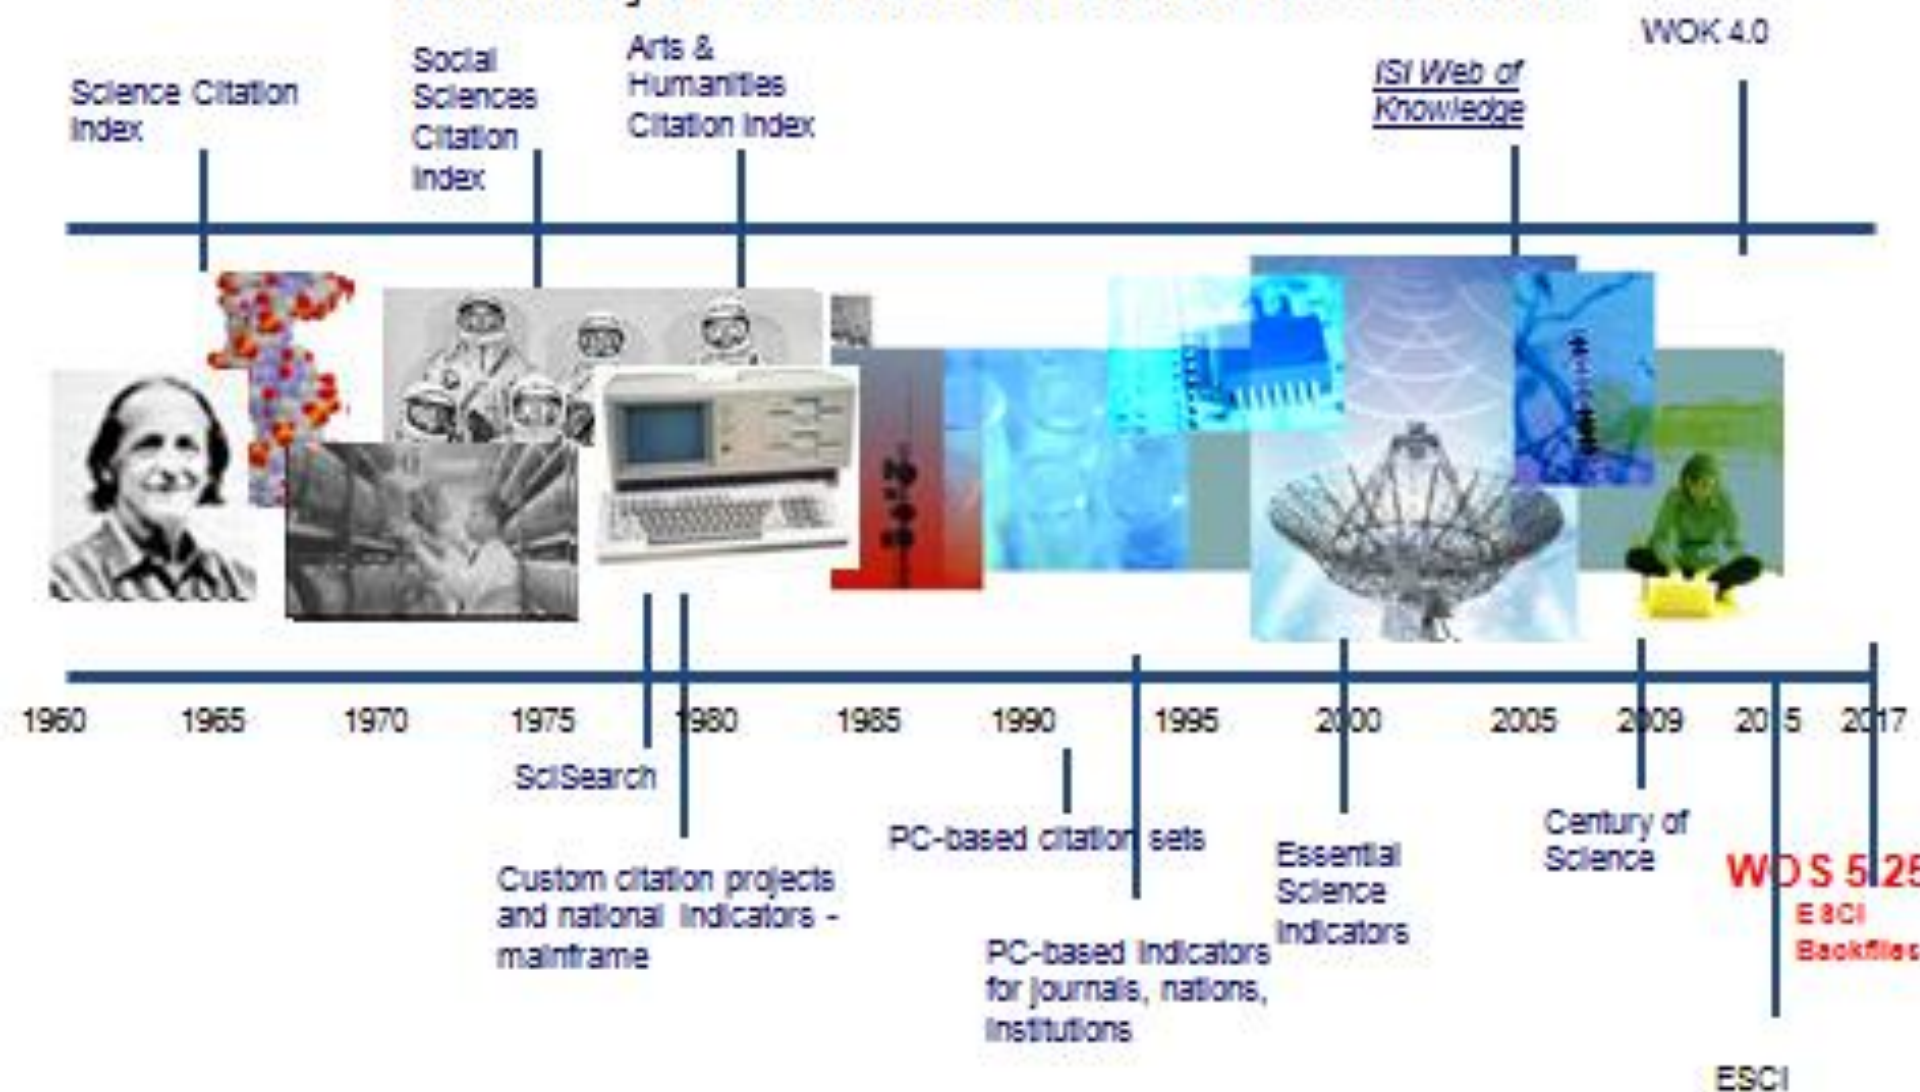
WOK 4.0

Science Citation Index

Social Sciences Citation Index

Arts & Humanities Citation Index

ISI Web of Knowledge

1960 1965 1970 1975 1980 1985 1990 1995 2000 2005 2009 2015 2017

SciSearch

Custom citation projects and national indicators - mainframe

PC-based citation sets

PC-based indicators for journals, nations, institutions

Essential Science Indicators

Century of Science

WOS 5.25

ESCI Backfiles

ESCI